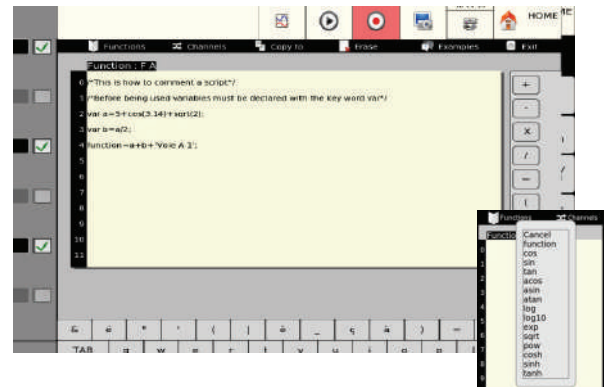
HOME

Functions Channels Copy to Erase Examples Exit

Function : F A

0 /*This is how to comment a script*/
1 /*Before being used variables must be declared with the key word var*/
2 var a=5+cos(3.14)+sqrt(2);
3 var b=a/2;
4 function=a+b+'Voie A 1';
5
6
7
8
9
10
11

+
-
x
/
=
(

& é " ' ( | è _ ç à ) =
TAB

Functions Channels
Functio

Cancel
function
cos
sin
tan
acos
asin
atan
log
log10
exp
sqrt
pow
cosh
sinh
tanh